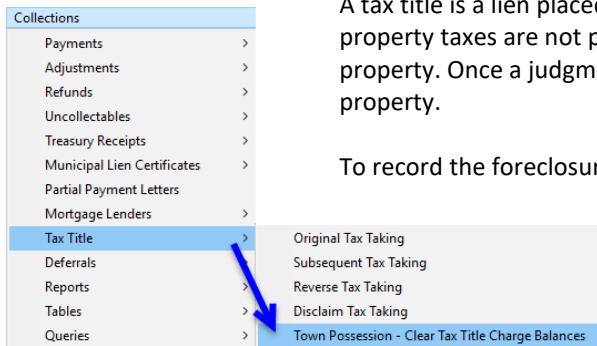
Collections
Payments >
Adjustments >
Refunds >
Uncollectables >
Treasury Receipts >
Municipal Lien Certificates >
Partial Payment Letters
Mortgage Lenders >
Tax Title >
Deferrals
Reports >
Tables >
Queries >

Original Tax Taking
Subsequent Tax Taking
Reverse Tax Taking
Disclaim Tax Taking
Town Possession - Clear Tax Title Charge Balances

A tax title is a lien placed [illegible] property taxes are not p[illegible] property. Once a judgm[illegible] property.

To record the foreclosur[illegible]